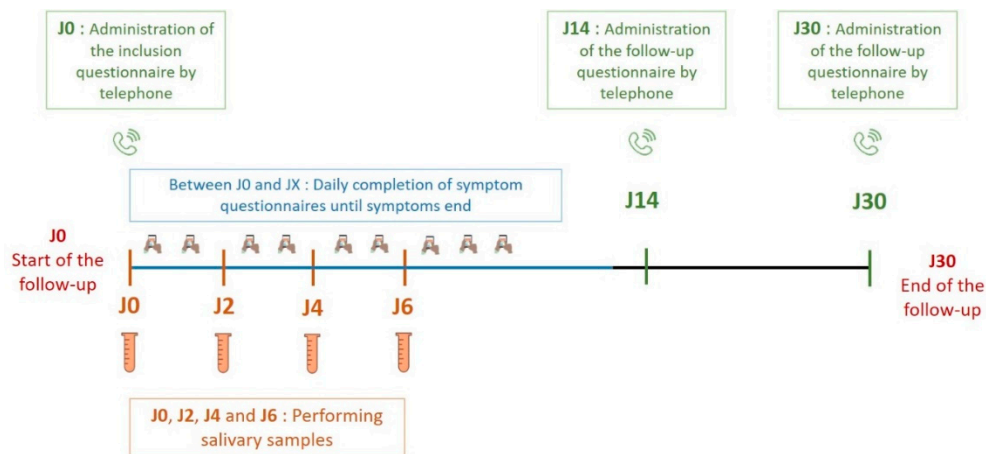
**J0** : Administration of the inclusion questionnaire by telephone

**J14** : Administration of the follow-up questionnaire by telephone

**J30** : Administration of the follow-up questionnaire by telephone

Between J0 and JX : Daily completion of symptom questionnaires until symptoms end

J14

J30

J0
Start of the follow-up

J30
End of the follow-up

J0

J2

J4

J6

**J0, J2, J4 and J6** : Performing salivary samples